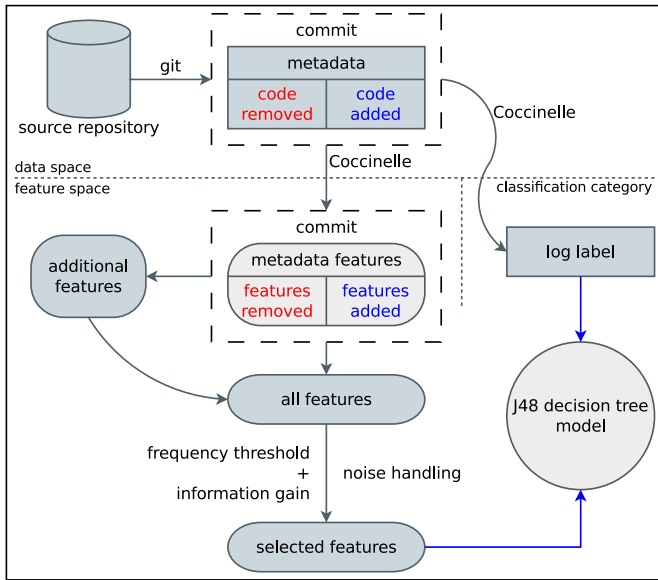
source repository

git

commit

metadata

code removed

code added

Coccinelle

data space

feature space

Coccinelle

classification category

commit

metadata features

features removed

features added

additional features

log label

all features

J48 decision tree model

frequency threshold
+
information gain

noise handling

selected features